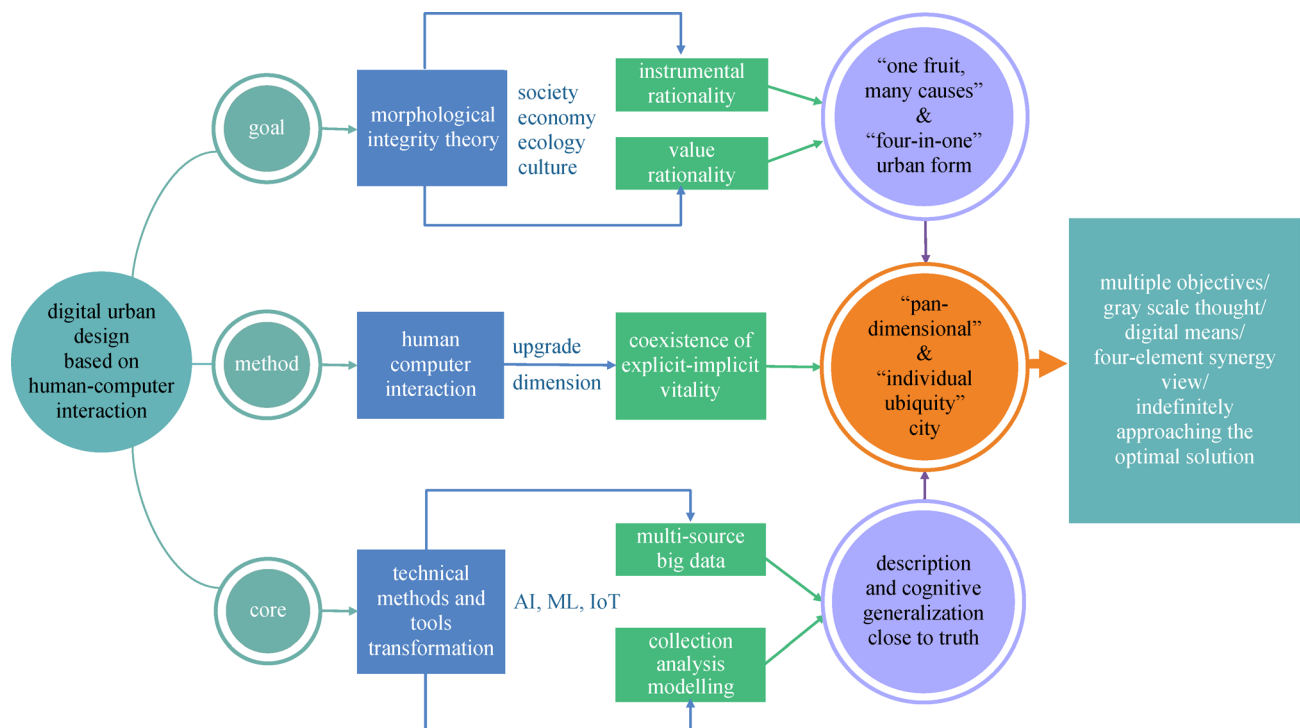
digital urban design based on human-computer interaction

goal

morphological integrity theory

society
economy
ecology
culture

instrumental rationality

value rationality

“one fruit, many causes” & “four-in-one” urban form

method

human computer interaction

upgrade
dimension

coexistence of explicit-implicit vitality

“pan-dimensional” & “individual ubiquity” city

multiple objectives/ gray scale thought/ digital means/ four-element synergy view/ indefinitely approaching the optimal solution

core

technical methods and tools transformation

AI, ML, IoT

multi-source big data

collection analysis modelling

description and cognitive generalization close to truth